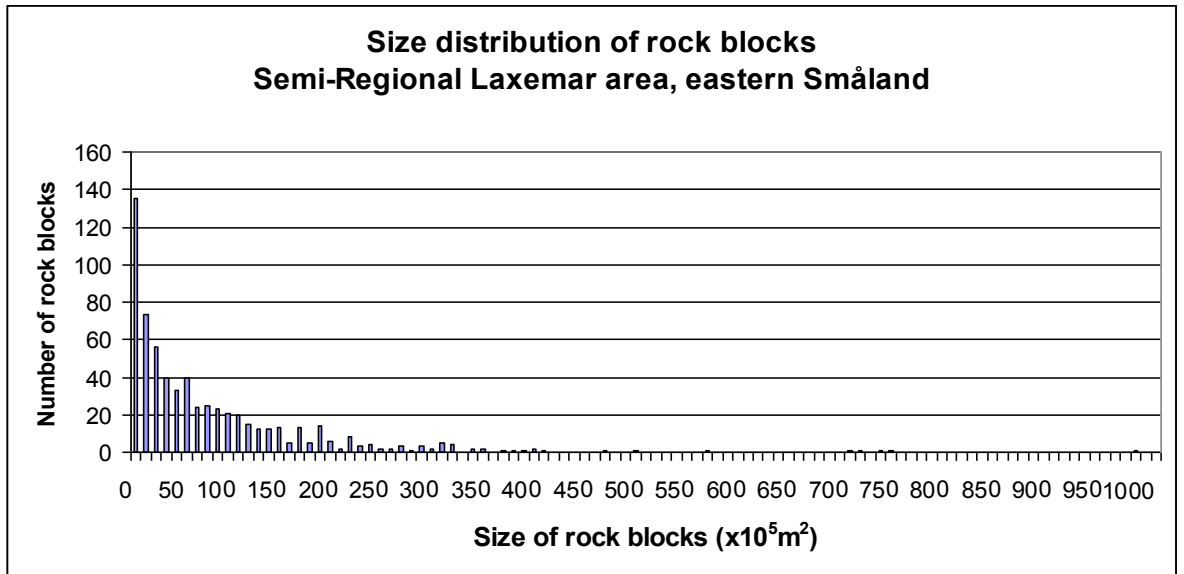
Size distribution of rock blocks
Semi-Regional Laxemar area, eastern Småland

Number of rock blocks

160
140
120
100
80
60
40
20
0

0 50 100 150 200 250 300 350 400 450 500 550 600 650 700 750 800 850 900 9501000

Size of rock blocks (x$10^5$$m^2$)